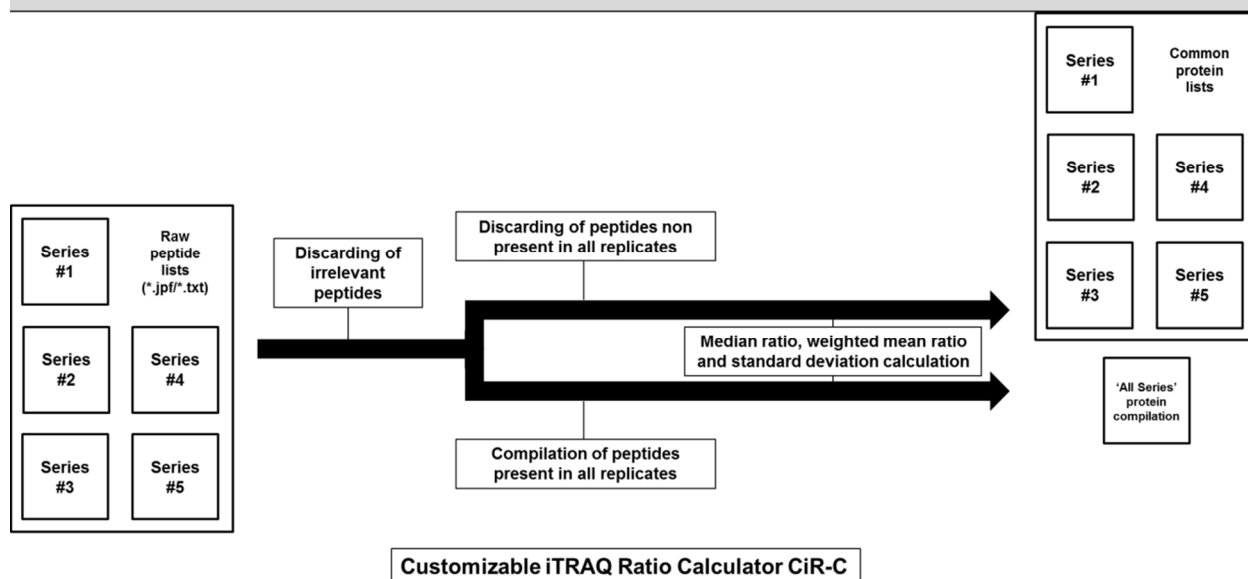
Series #1

Common protein lists

Series #2

Series #4

Series #3

Series #5

Series #1

Raw peptide lists (*.jpf/*.txt)

Series #2

Series #4

Series #3

Series #5

Discarding of irrelevant peptides

Discarding of peptides non present in all replicates

Median ratio, weighted mean ratio and standard deviation calculation

Compilation of peptides present in all replicates

'All Series' protein compilation

Customizable iTRAQ Ratio Calculator CiR-C